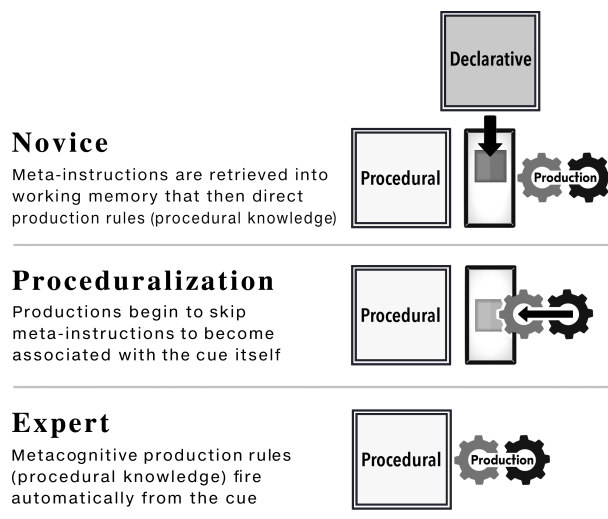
Declarative

Novice

Meta-instructions are retrieved into working memory that then direct production rules (procedural knowledge)

Procedural

Production

Proceduralization

Productions begin to skip meta-instructions to become associated with the cue itself

Procedural

Expert

Metacognitive production rules (procedural knowledge) fire automatically from the cue

Procedural

Production